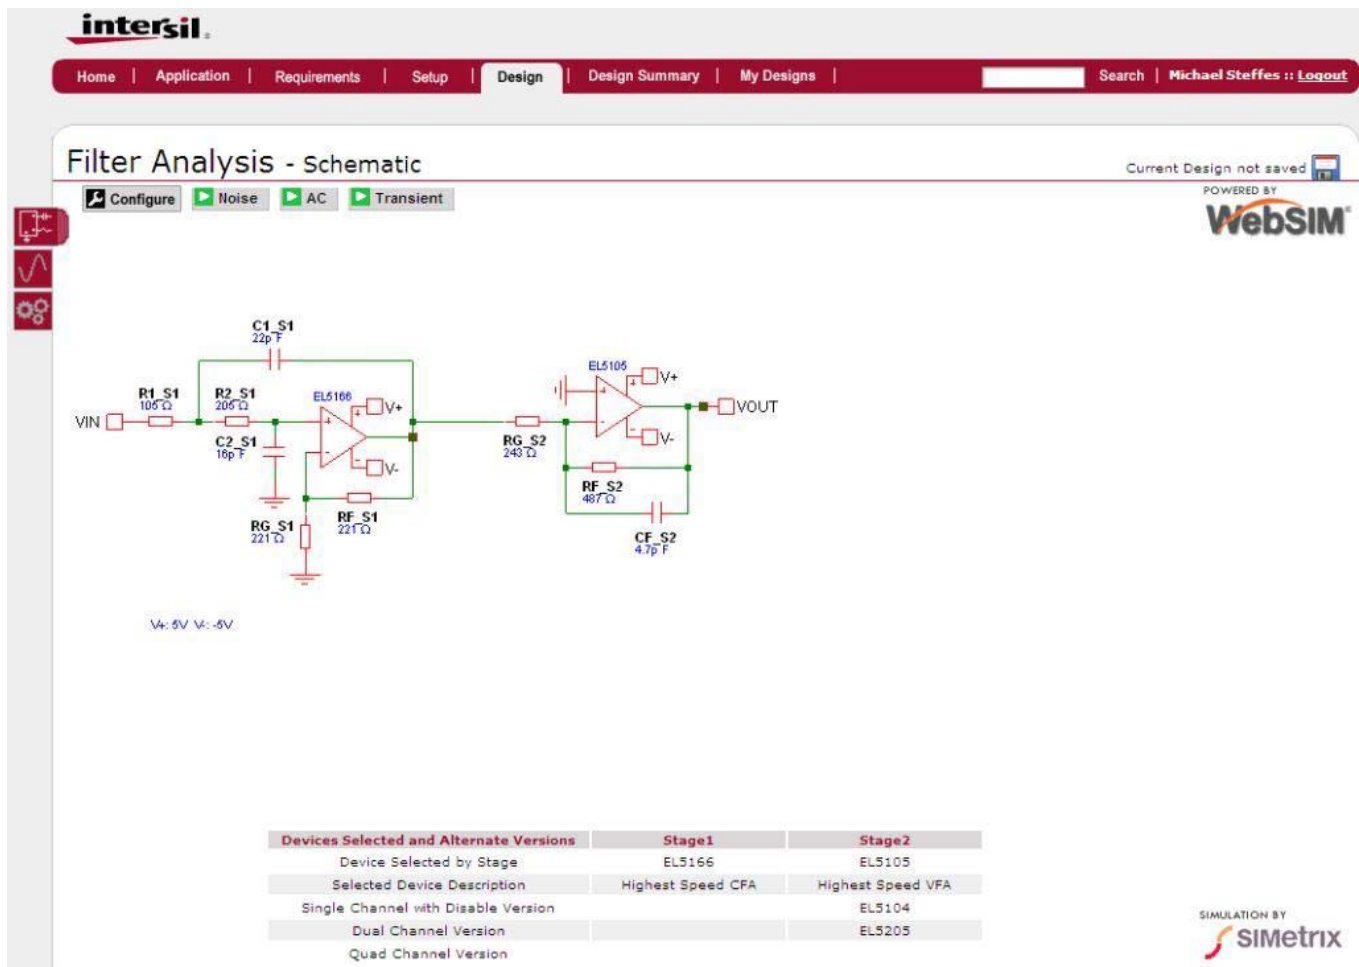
intersil.

Home | Application | Requirements | Setup | Design | Design Summary | My Designs | Search | Michael Steffes :: Logout

Filter Analysis - Schematic

Current Design not saved

Configure Noise AC Transient

POWERED BY WebSIM

C1_S1 22pF

R1_S1 105Ω

R2_S1 205Ω

EL5166

V+

VIN

C2_S1 16pF

V-

RG_S1 221Ω

RF_S1 221Ω

EL5105

V+

VOUT

RG_S2 243Ω

V-

RF_S2 487Ω

CF_S2 4.7pF

V+: 5V V-: -5V

| Devices Selected and Alternate Versions | Stage1 | Stage2 |
|---|---|---|
| Device Selected by Stage | EL5166 | EL5105 |
| Selected Device Description | Highest Speed CFA | Highest Speed VFA |
| Single Channel with Disable Version | | EL5104 |
| Dual Channel Version | | EL5205 |
| Quad Channel Version | | |

SIMULATION BY SIMetrix